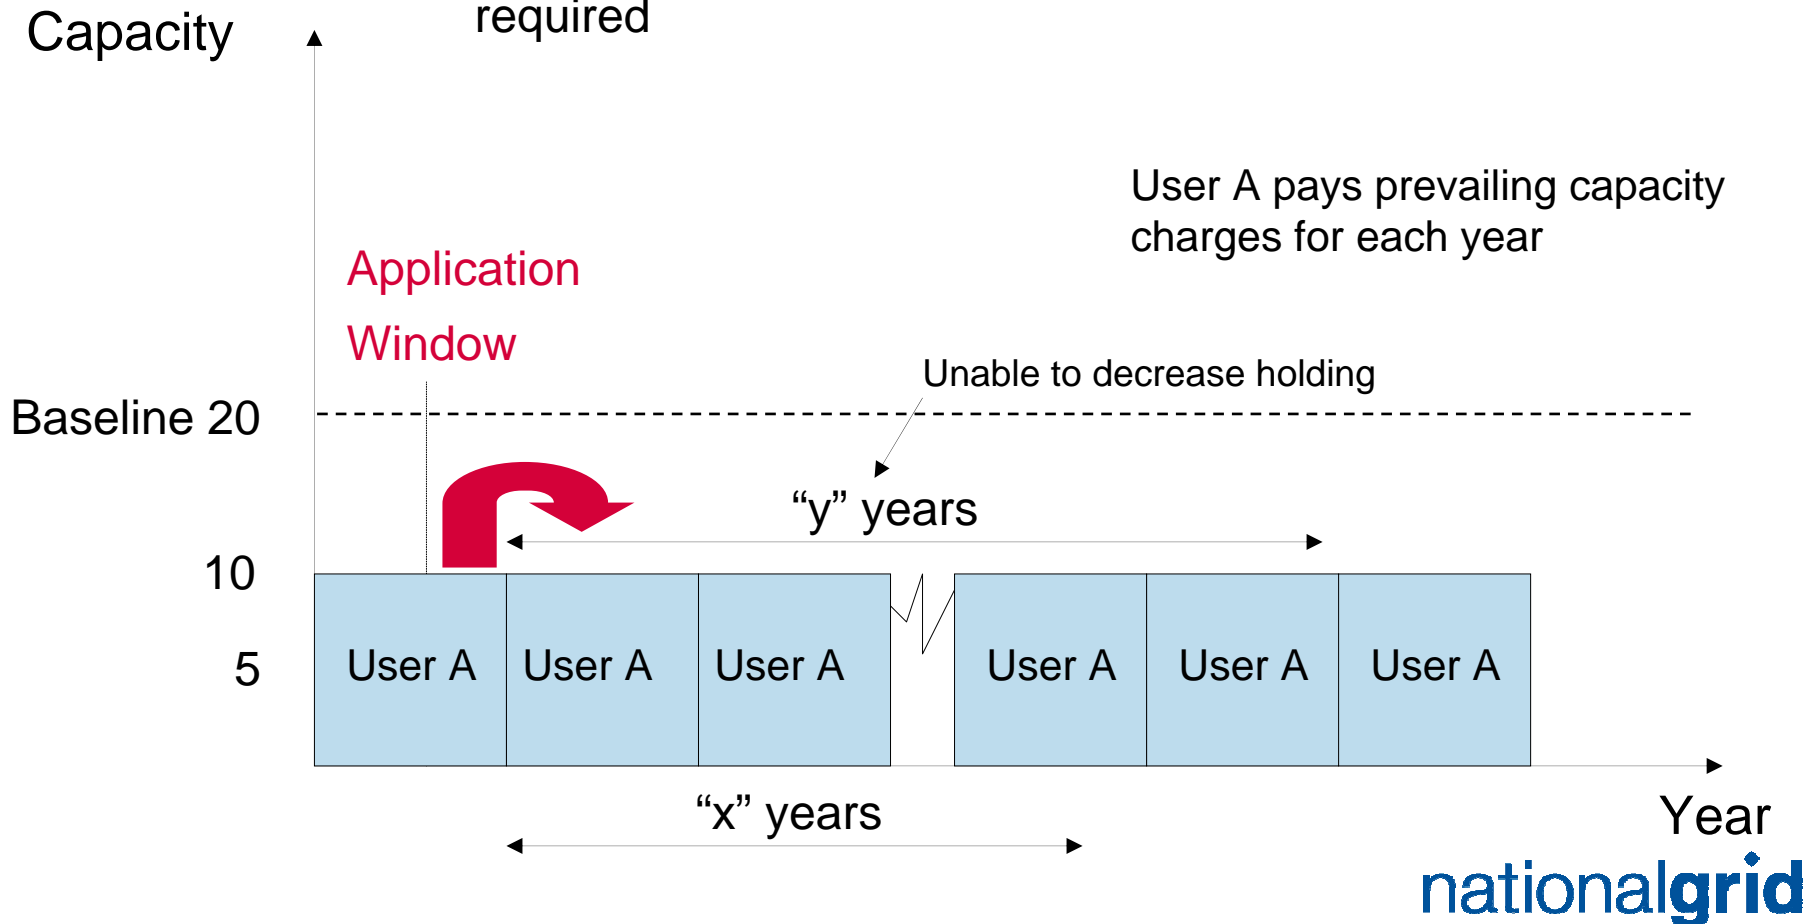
Capacity

required

User A pays prevailing capacity charges for each year

Application Window

Unable to decrease holding

Baseline 20

"y" years

10

5

User A

User A

User A

User A

User A

User A

"x" years

Year

nationalgrid